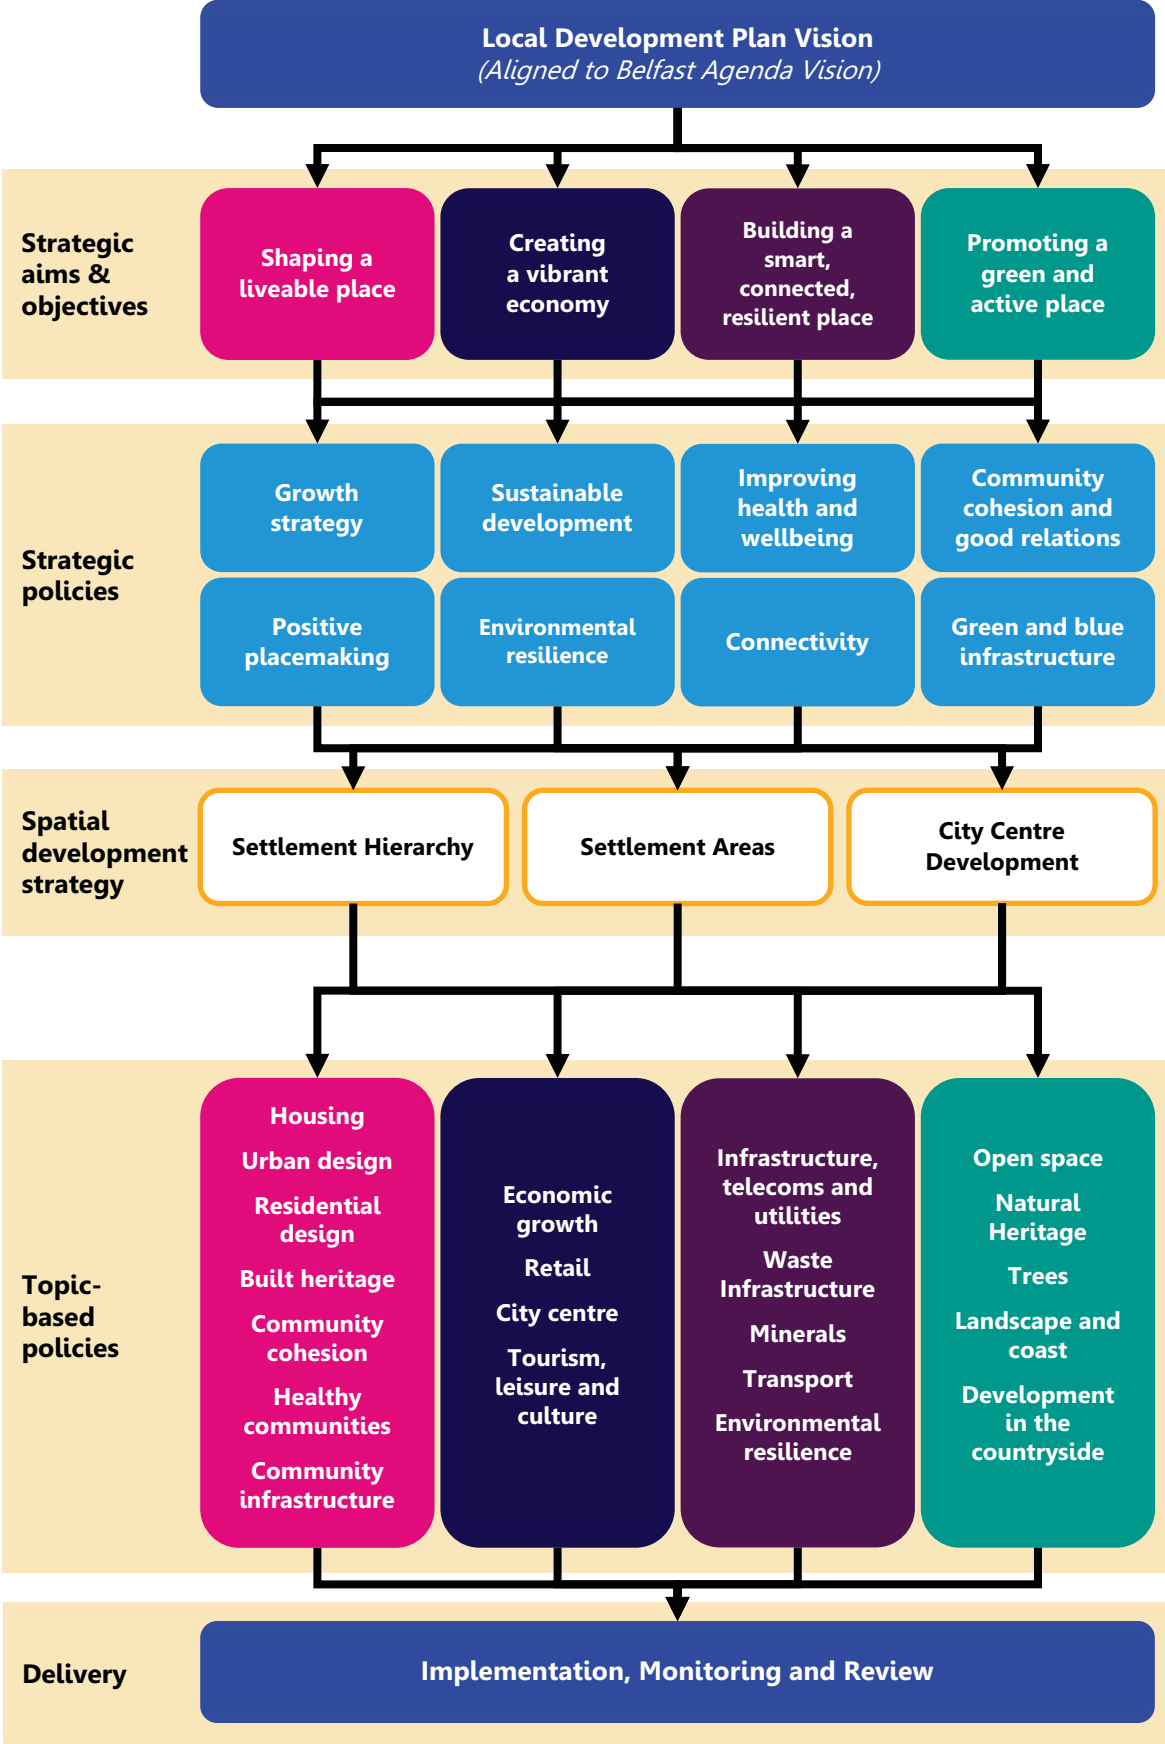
Local Development Plan Vision
(Aligned to Belfast Agenda Vision)

Strategic aims & objectives

Shaping a liveable place

Creating a vibrant economy

Building a smart, connected, resilient place

Promoting a green and active place

Strategic policies

Growth strategy

Sustainable development

Improving health and wellbeing

Community cohesion and good relations

Positive placemaking

Environmental resilience

Connectivity

Green and blue infrastructure

Spatial development strategy

Settlement Hierarchy

Settlement Areas

City Centre Development

Topic-based policies

Housing
Urban design
Residential design
Built heritage
Community cohesion
Healthy communities
Community infrastructure

Economic growth
Retail
City centre
Tourism, leisure and culture

Infrastructure, telecoms and utilities
Waste Infrastructure
Minerals
Transport
Environmental resilience

Open space
Natural Heritage
Trees
Landscape and coast
Development in the countryside

Delivery

Implementation, Monitoring and Review